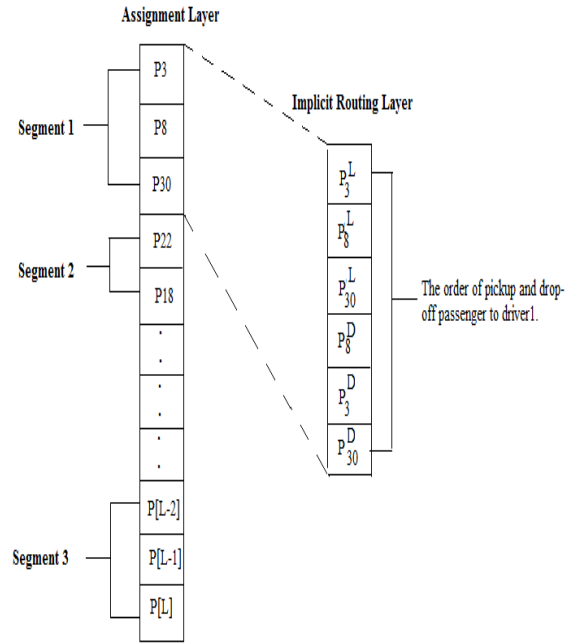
Assignment Layer

Segment 1

P3

P8

P30

Segment 2

P22

P18

.

.

.

.

.

.

Segment 3

P[L-2]

P[L-1]

P[L]

Implicit Routing Layer

$P_3^L$

$P_8^L$

$P_{30}^L$

$P_8^D$

$P_3^D$

$P_{30}^D$

The order of pickup and drop-off passenger to driver1.